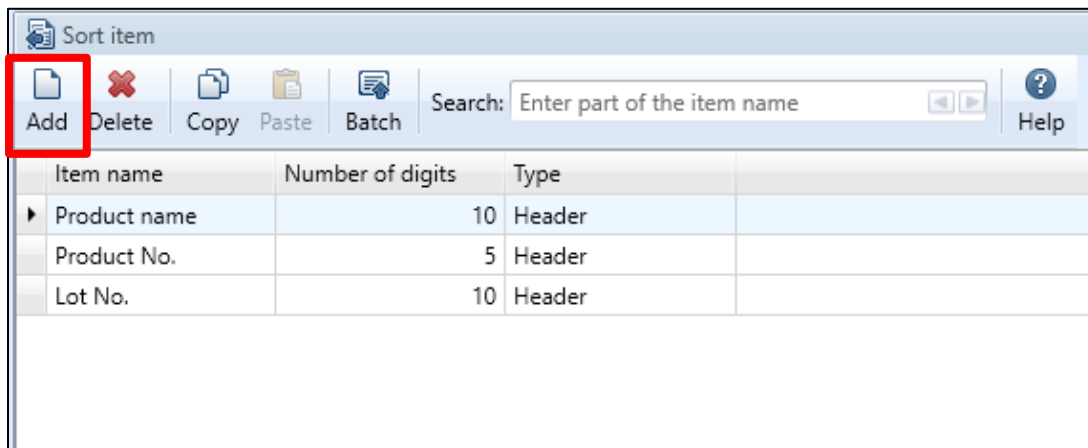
Sort item

Add Delete Copy Paste Batch Search: Enter part of the item name Help

| Item name | Number of digits | Type |
|---|---|---|
| Product name | 10 | Header |
| Product No. | 5 | Header |
| Lot No. | 10 | Header |